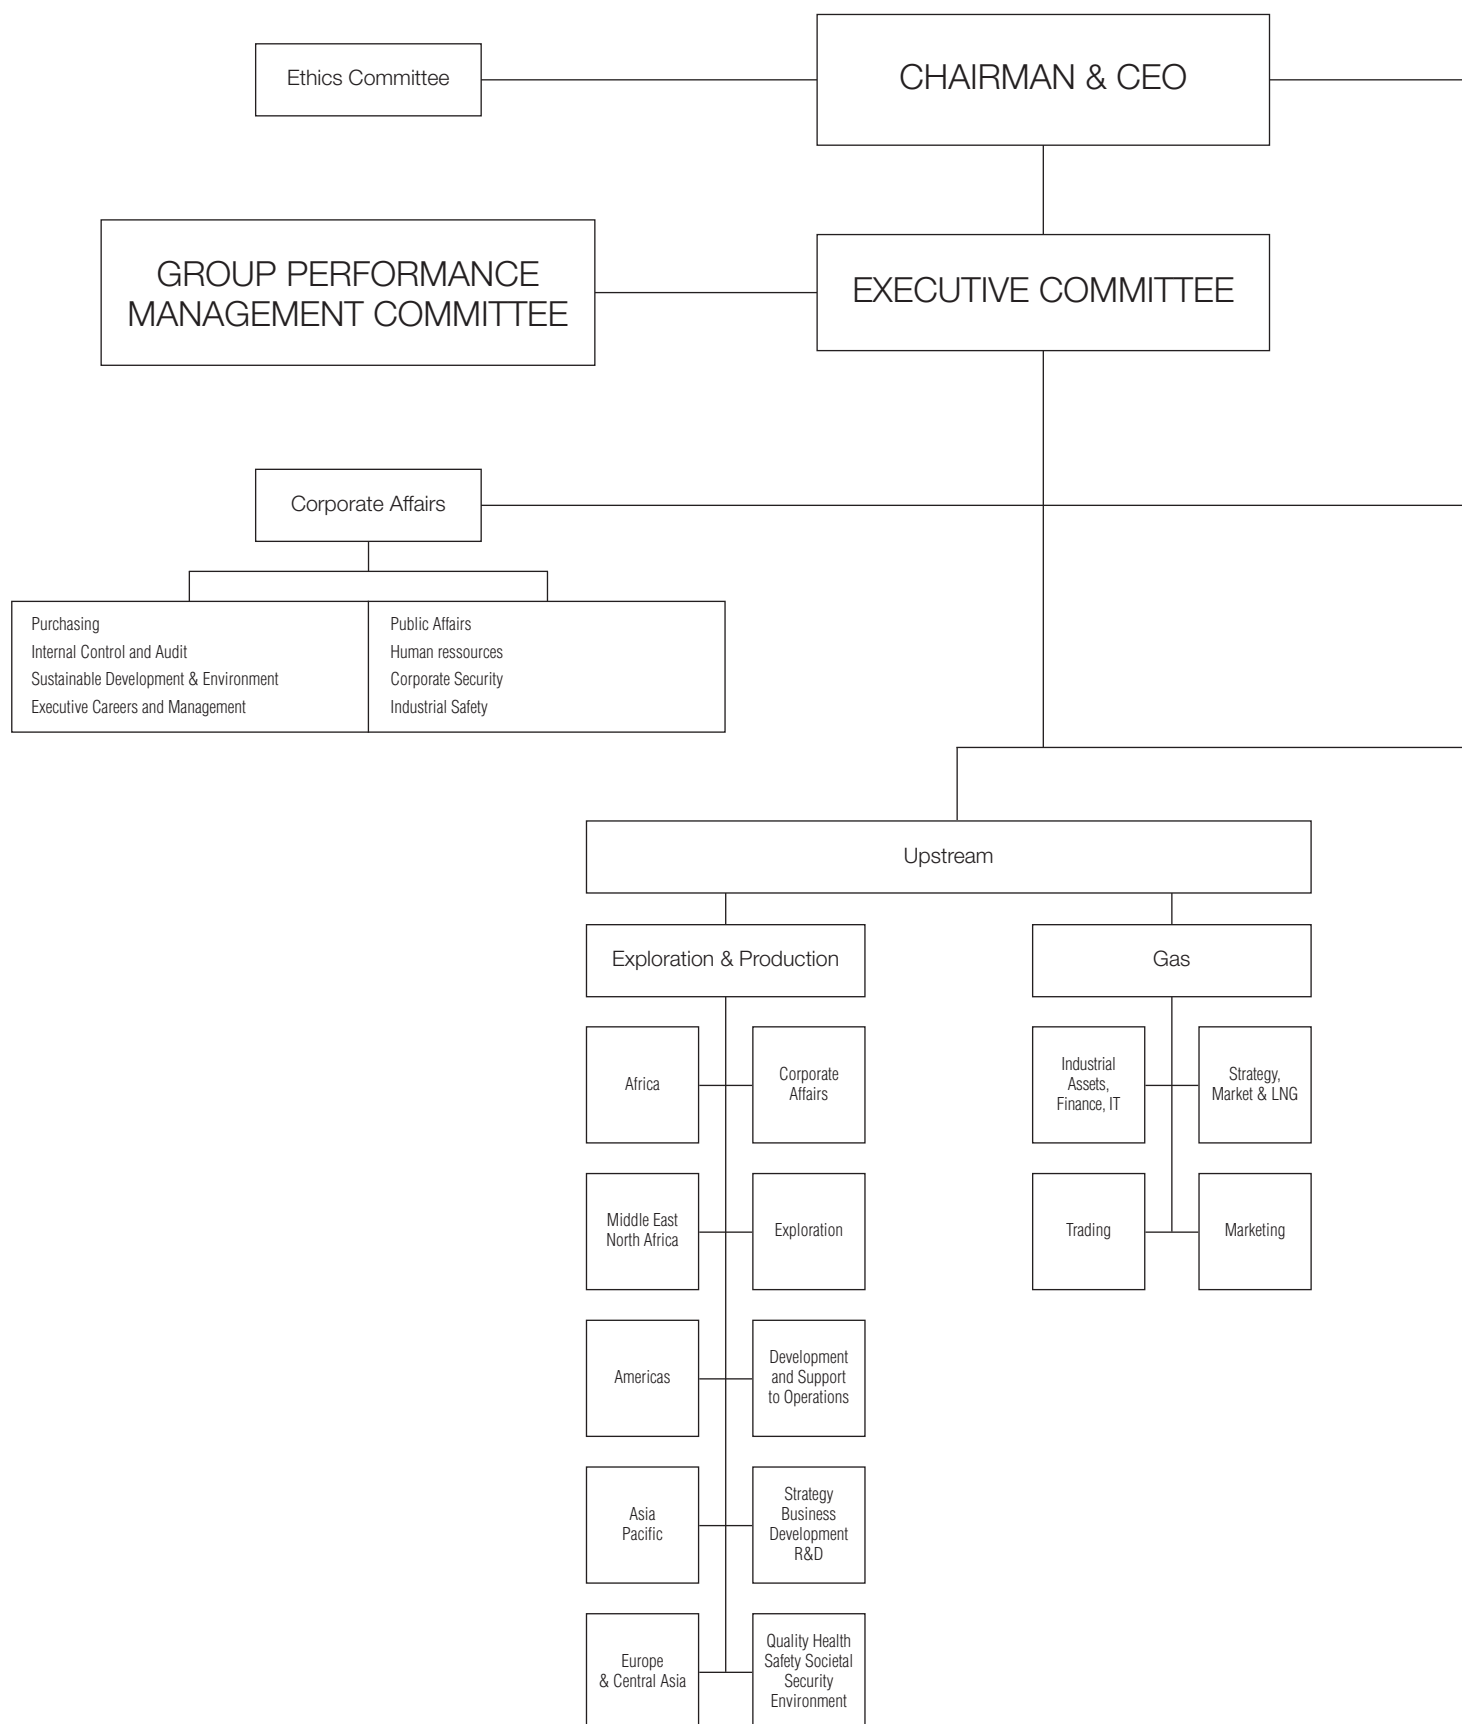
Ethics Committee

CHAIRMAN & CEO

GROUP PERFORMANCE MANAGEMENT COMMITTEE

EXECUTIVE COMMITTEE

Corporate Affairs

Purchasing
Internal Control and Audit
Sustainable Development & Environment
Executive Careers and Management

Public Affairs
Human ressources
Corporate Security
Industrial Safety

Upstream

Exploration & Production

Gas

Africa

Corporate Affairs

Middle East North Africa

Exploration

Americas

Development and Support to Operations

Asia Pacific

Strategy Business Development R&D

Europe & Central Asia

Quality Health Safety Societal Security Environment

Industrial Assets, Finance, IT

Strategy, Market & LNG

Trading

Marketing